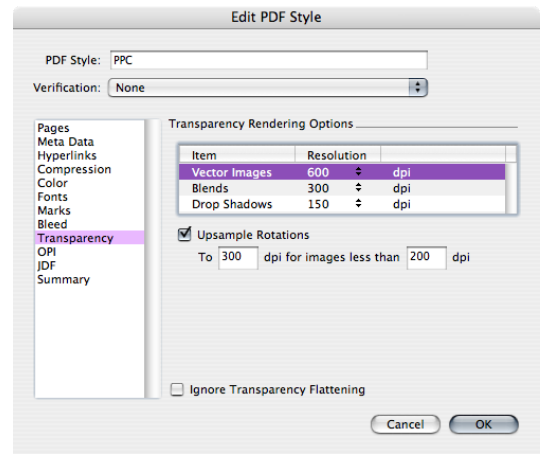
Edit PDF Style

PDF Style: PPC

Verification: None

Pages
Meta Data
Hyperlinks
Compression
Color
Fonts
Marks
Bleed
Transparency
OPI
JDF
Summary

Transparency Rendering Options

| Item | Resolution | |
|---|---|---|
| Vector Images | 600 | dpi |
| Blends | 300 | dpi |
| Drop Shadows | 150 | dpi |

Upsample Rotations

To 300 dpi for images less than 200 dpi

Ignore Transparency Flattening

Cancel OK